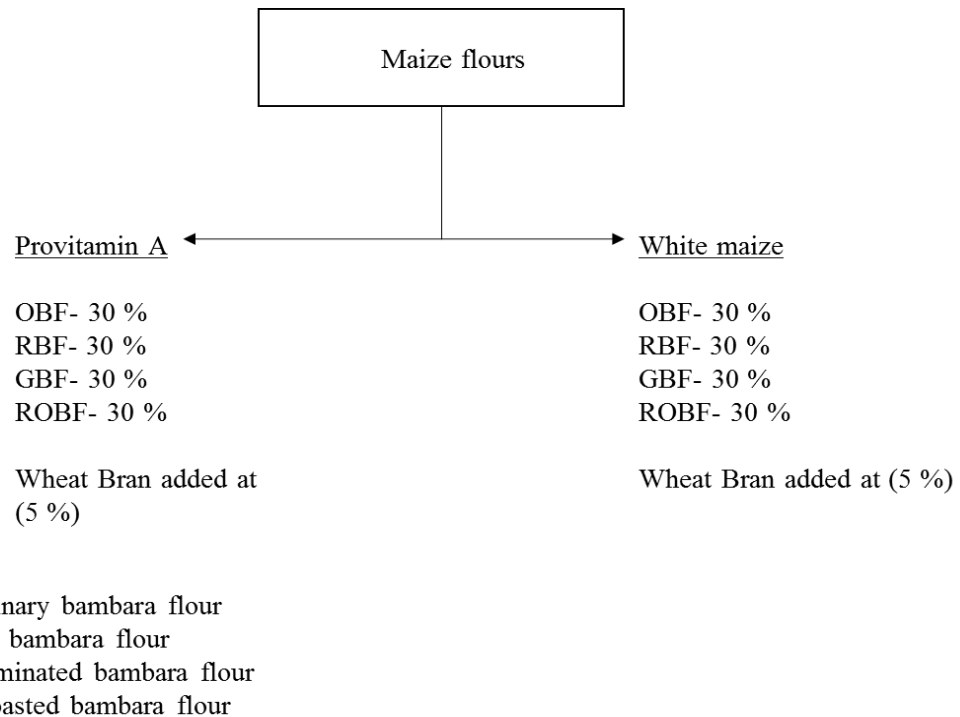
Maize flours

Provitamin A

OBF- 30 %
RBF- 30 %
GBF- 30 %
ROBF- 30 %

Wheat Bran added at (5 %)

White maize

OBF- 30 %
RBF- 30 %
GBF- 30 %
ROBF- 30 %

Wheat Bran added at (5 %)

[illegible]nary bambara flour
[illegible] bambara flour
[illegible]minated bambara flour
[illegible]asted bambara flour